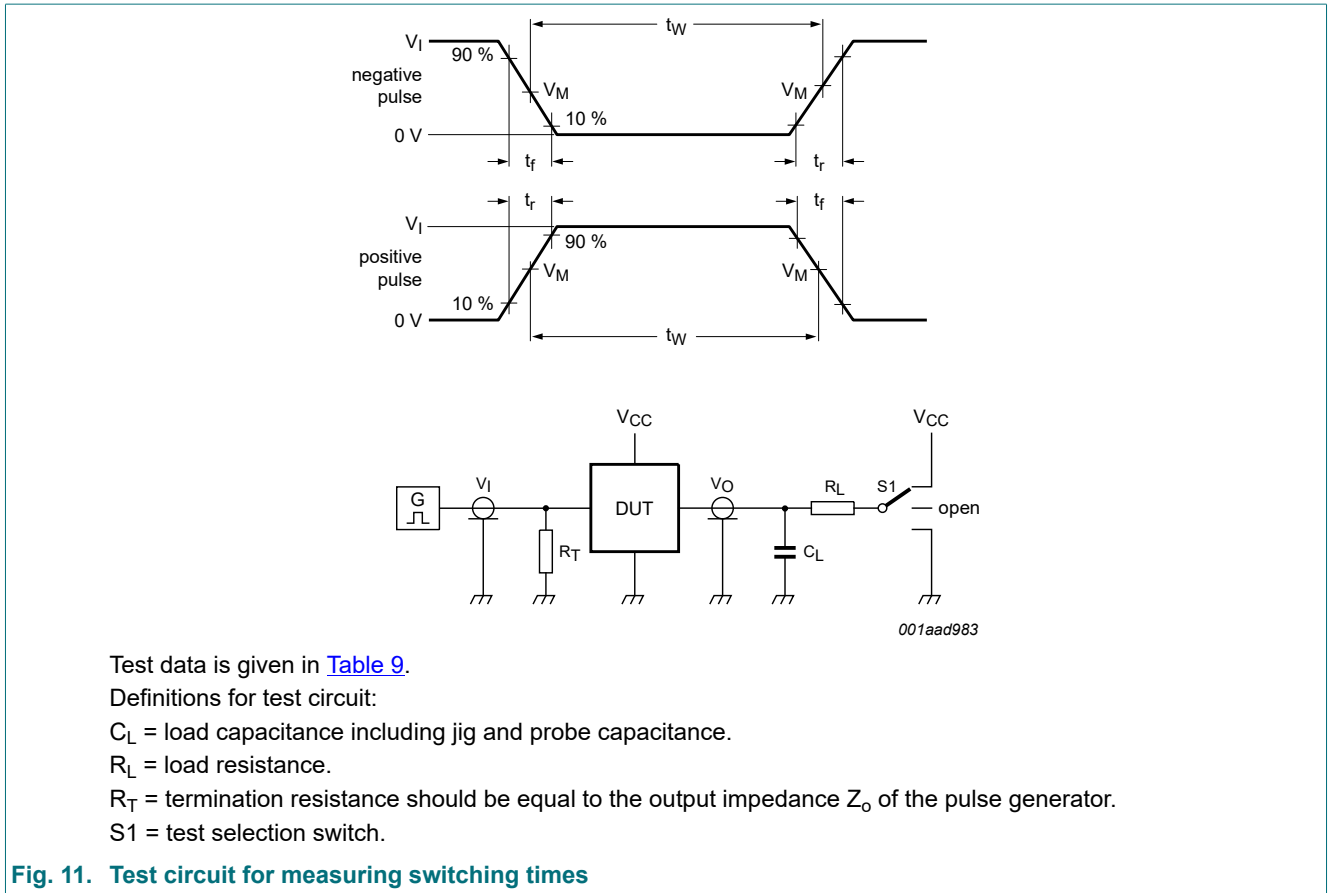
$t_W$

$V_I$

90 %

negative pulse

$V_M$

$V_M$

10 %

0 V

$t_f$

$t_r$

$t_r$

$t_f$

$V_I$

90 %

positive pulse

$V_M$

$V_M$

10 %

0 V

$t_W$

$V_{CC}$

$V_{CC}$

G

$V_I$

DUT

$V_O$

$R_L$

S1

open

$R_T$

$C_L$

001aad983

Test data is given in Table 9.

Definitions for test circuit:

$C_L$ = load capacitance including jig and probe capacitance.

$R_L$ = load resistance.

$R_T$ = termination resistance should be equal to the output impedance $Z_o$ of the pulse generator.

S1 = test selection switch.

Fig. 11. Test circuit for measuring switching times